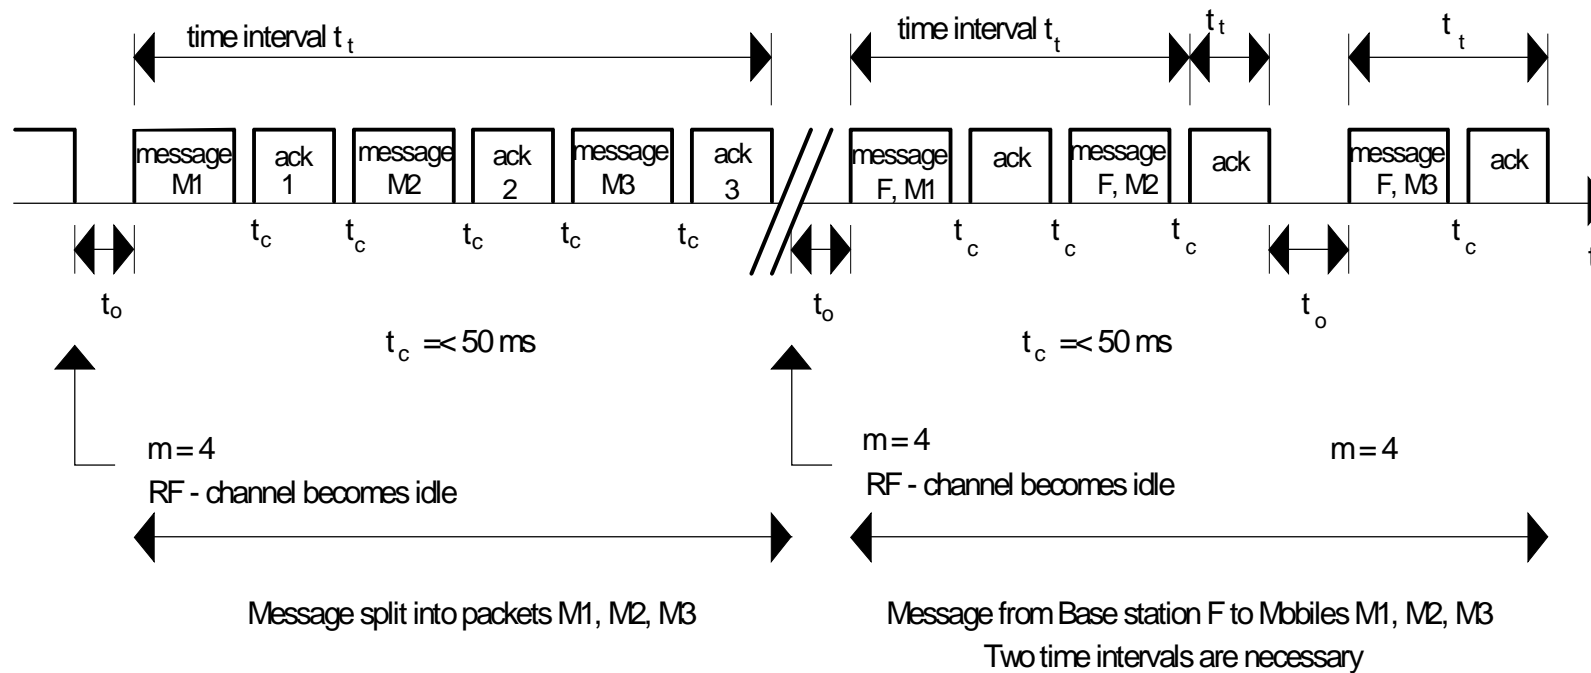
time interval $t_t$

time interval $t_t$

$t_t$

$t_t$

message M1

ack 1

message M2

ack 2

message M3

ack 3

message F, M1

ack

message F, M2

ack

message F, M3

ack

$t_c$ $t_c$ $t_c$ $t_c$ $t_c$

$t_c$ $t_c$ $t_c$ $t_c$

t

$t_o$

$t_o$

$t_o$

$t_c$ =< 50 ms

$t_c$ =< 50 ms

m = 4

RF - channel becomes idle

m = 4

RF - channel becomes idle

m = 4

Message split into packets M1, M2, M3

Message from Base station F to Mobiles M1, M2, M3
Two time intervals are necessary